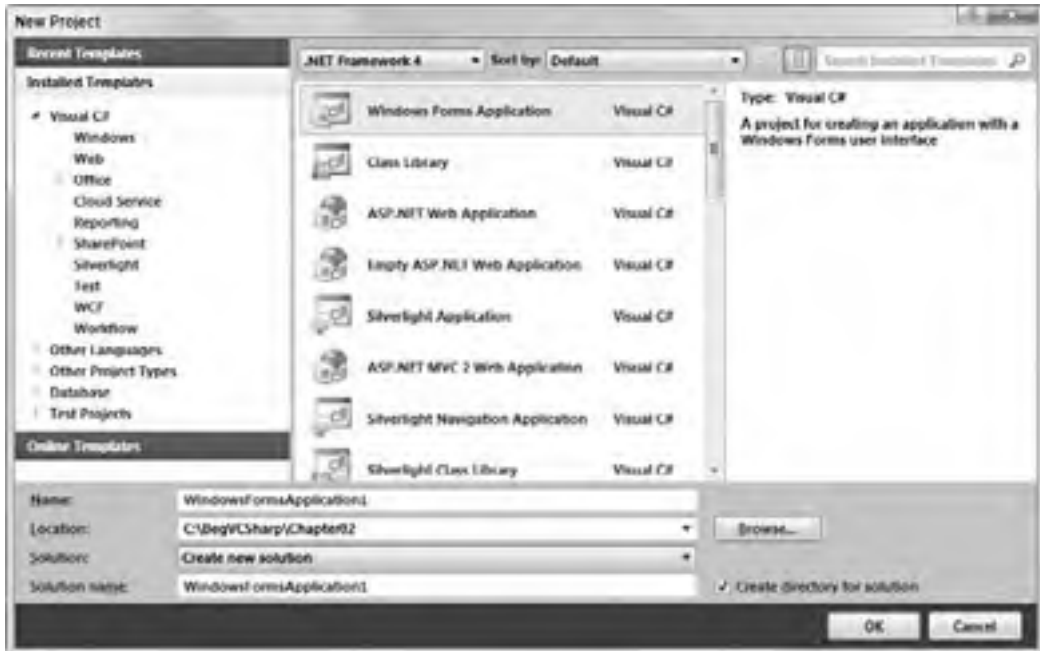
New Project

Recent Templates

Installed Templates

Visual C#
Windows
Web
Office
Cloud Service
Reporting
SharePoint
Silverlight
Test
WCF
Workflow
Other Languages
Other Project Types
Database
Test Projects

Online Templates

.NET Framework 4
Sort by: Default
Search Installed Templates

| | |
|---|---|
| Windows Forms Application | Visual C# |
| Class Library | Visual C# |
| ASP.NET Web Application | Visual C# |
| Empty ASP.NET Web Application | Visual C# |
| Silverlight Application | Visual C# |
| ASP.NET MVC 2 Web Application | Visual C# |
| Silverlight Navigation Application | Visual C# |
| Silverlight Class Library | Visual C# |

Type: Visual C#

A project for creating an application with a Windows Forms user interface

Name: WindowsFormsApplication1
Location: C:\BegVCSharp\Chapter02
Browse...
Solution: Create new solution
Solution name: WindowsFormsApplication1
Create directory for solution

OK
Cancel